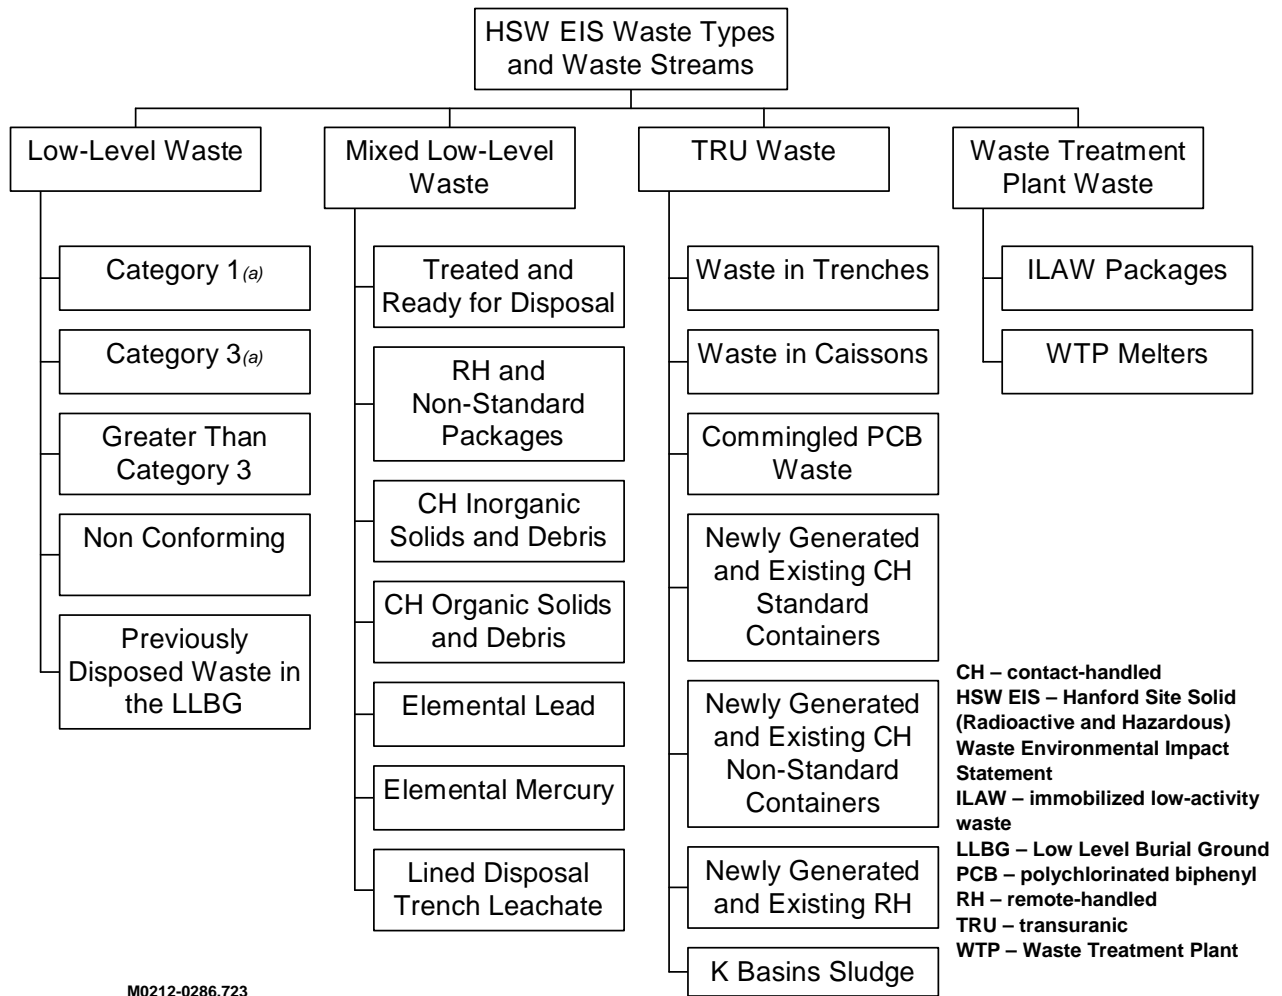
HSW EIS Waste Types and Waste Streams

Low-Level Waste

Category 1$_{(a)}$

Category 3$_{(a)}$

Greater Than Category 3

Non Conforming

Previously Disposed Waste in the LLBG

Mixed Low-Level Waste

Treated and Ready for Disposal

RH and Non-Standard Packages

CH Inorganic Solids and Debris

CH Organic Solids and Debris

Elemental Lead

Elemental Mercury

Lined Disposal Trench Leachate

TRU Waste

Waste in Trenches

Waste in Caissons

Commingled PCB Waste

Newly Generated and Existing CH Standard Containers

Newly Generated and Existing CH Non-Standard Containers

Newly Generated and Existing RH

K Basins Sludge

Waste Treatment Plant Waste

ILAW Packages

WTP Melters

CH – contact-handled
HSW EIS – Hanford Site Solid (Radioactive and Hazardous) Waste Environmental Impact Statement
ILAW – immobilized low-activity waste
LLBG – Low Level Burial Ground
PCB – polychlorinated biphenyl
RH – remote-handled
TRU – transuranic
WTP – Waste Treatment Plant

M0212-0286.723